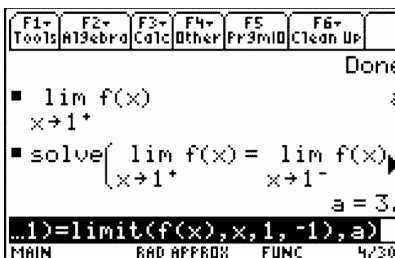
F1▾ Tools | F2▾ Algebra | F3▾ Calc | F4▾ Other | F5 Prgm IO | F6▾ Clean Up

Done

■ $\lim_{x \to 1^+} f(x)$ a

■ solve$\left(\lim_{x \to 1^+} f(x) = \lim_{x \to 1^-} f(x)\right.$

a = 3.

...1)=limit(f(x),x,1,-1),a)

MAIN RAD APPROX FUNC 4/30